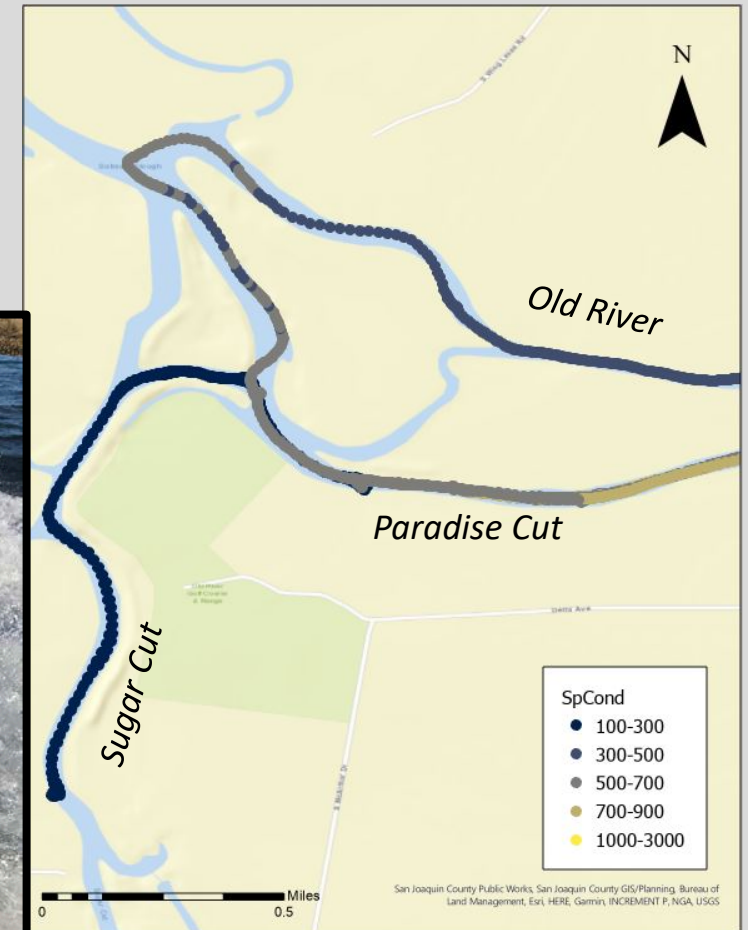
N

Old River

Paradise Cut

Sugar Cut

SpCond
100-300
300-500
500-700
700-900
1000-3000

Miles
0
0.5

San Joaquin County Public Works, San Joaquin County GIS/Planning, Bureau of Land Management, Esri, HERE, Garmin, INCREMENT P, NGA, USGS